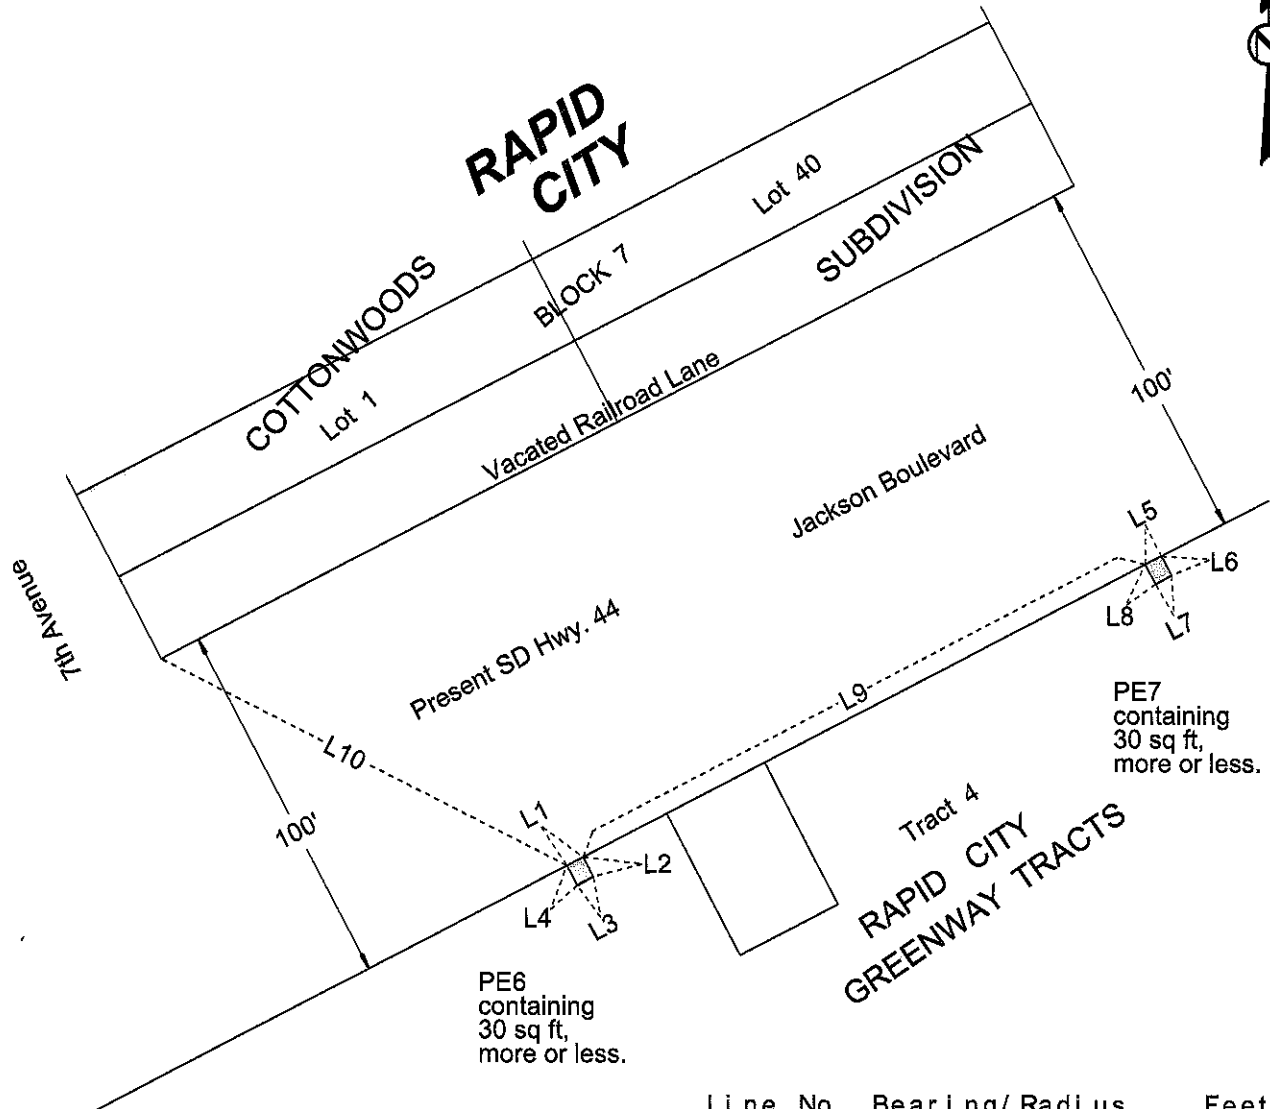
RAPID CITY

Lot 40

COTTONWOODS BLOCK 7 SUBDIVISION

Lot 1

Vacated Railroad Lane

100'

Jackson Boulevard

7th Avenue

L5

L6

L8

L7

Present SD Hwy. 44

L9

PE7 containing 30 sq ft, more or less.

L10

100'

L1

L2

L4

L3

Tract 4

RAPID CITY GREENWAY TRACTS

PE6 containing 30 sq ft, more or less.

Line No. Bearing/Radius Feet